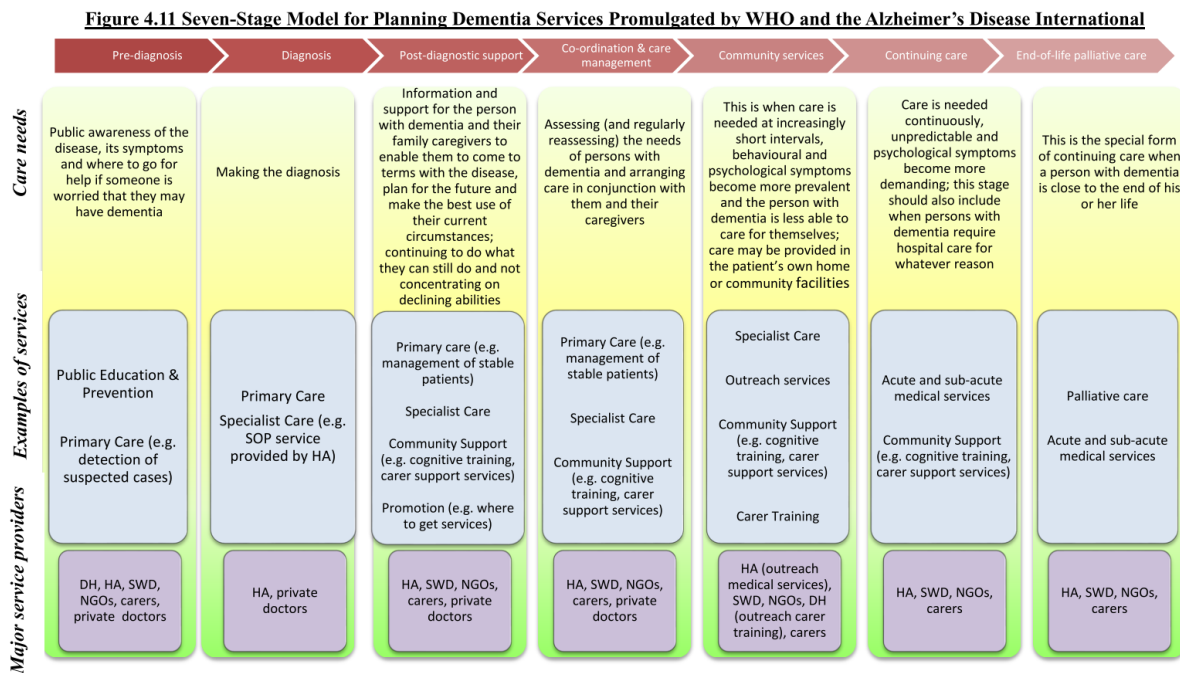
Figure 4.11 Seven-Stage Model for Planning Dementia Services Promulgated by WHO and the Alzheimer's Disease International

Pre-diagnosis

Diagnosis

Post-diagnostic support

Co-ordination & care management

Community services

Continuing care

End-of-life palliative care

Care needs

Public awareness of the disease, its symptoms and where to go for help if someone is worried that they may have dementia

Making the diagnosis

Information and support for the person with dementia and their family caregivers to enable them to come to terms with the disease, plan for the future and make the best use of their current circumstances; continuing to do what they can still do and not concentrating on declining abilities

Assessing (and regularly reassessing) the needs of persons with dementia and arranging care in conjunction with them and their caregivers

This is when care is needed at increasingly short intervals, behavioural and psychological symptoms become more prevalent and the person with dementia is less able to care for themselves; care may be provided in the patient's own home or community facilities

Care is needed continuously, unpredictable and psychological symptoms become more demanding; this stage should also include when persons with dementia require hospital care for whatever reason

This is the special form of continuing care when a person with dementia is close to the end of his or her life

Examples of services

Public Education & Prevention

Primary Care (e.g. detection of suspected cases)

Primary Care

Specialist Care (e.g. SOP service provided by HA)

Primary care (e.g. management of stable patients)

Specialist Care

Community Support (e.g. cognitive training, carer support services)

Promotion (e.g. where to get services)

Primary Care (e.g. management of stable patients)

Specialist Care

Community Support (e.g. cognitive training, carer support services)

Specialist Care

Outreach services

Community Support (e.g. cognitive training, carer support services)

Carer Training

Acute and sub-acute medical services

Community Support (e.g. cognitive training, carer support services)

Palliative care

Acute and sub-acute medical services

Major service providers

DH, HA, SWD, NGOs, carers, private doctors

HA, private doctors

HA, SWD, NGOs, carers, private doctors

HA, SWD, NGOs, carers, private doctors

HA (outreach medical services), SWD, NGOs, DH (outreach carer training), carers

HA, SWD, NGOs, carers

HA, SWD, NGOs, carers